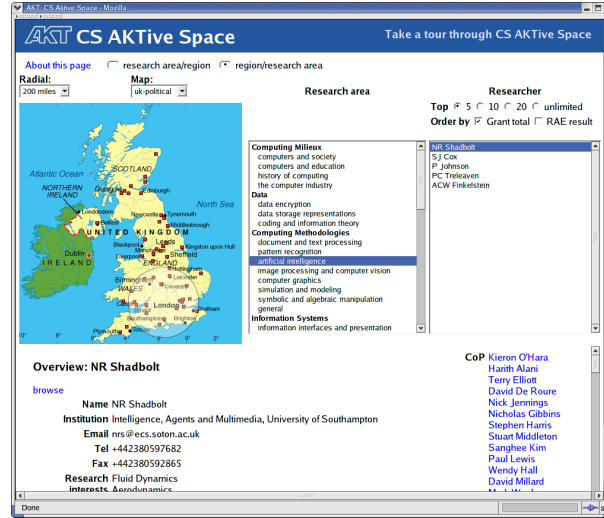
AKT CS AKtive Space - Mozilla

AKT CS AKTive Space

Take a tour through CS AKTive Space

About this page   research area/region   region/research area

Radial: 200 miles

Map: uk-political

Research area

Researcher

Top 5 10 20 unlimited

Order by Grant total RAE result

Atlantic Ocean
NORTHERN IRELAND
SCOTLAND
North Sea
Londonderry
Belfast
UNITED KINGDOM
Newcastle
Tynemouth
Dublin
IRELAND
Blackpool
Leeds
Kingston upon Hull
Liverpool
Manchester
Sheffield
Nottingham
Leicester
Birmingham
WALES
ENGLAND
London
Southampton
Brighton
Plymouth

Computing Milieux
computers and society
computers and education
history of computing
the computer industry
Data
data encryption
data storage representations
coding and information theory
Computing Methodologies
document and text processing
pattern recognition
artificial intelligence
image processing and computer vision
computer graphics
simulation and modeling
symbolic and algebraic manipulation
general
Information Systems
information interfaces and presentation

NR Shadbolt
SJ Cox
P Johnson
PC Treleaven
ACW Finkelstein

Overview: NR Shadbolt

browse

Name NR Shadbolt
Institution Intelligence, Agents and Multimedia, University of Southampton
Email nrs@ecs.soton.ac.uk
Tel +442380597682
Fax +442380592865
Research interests Fluid Dynamics Aerodynamics

CoP Kieron O'Hara
Harith Alani
Terry Elliott
David De Roure
Nick Jennings
Nicholas Gibbins
Stephen Harris
Stuart Middleton
Sanghee Kim
Paul Lewis
Wendy Hall
David Millard
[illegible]

Done